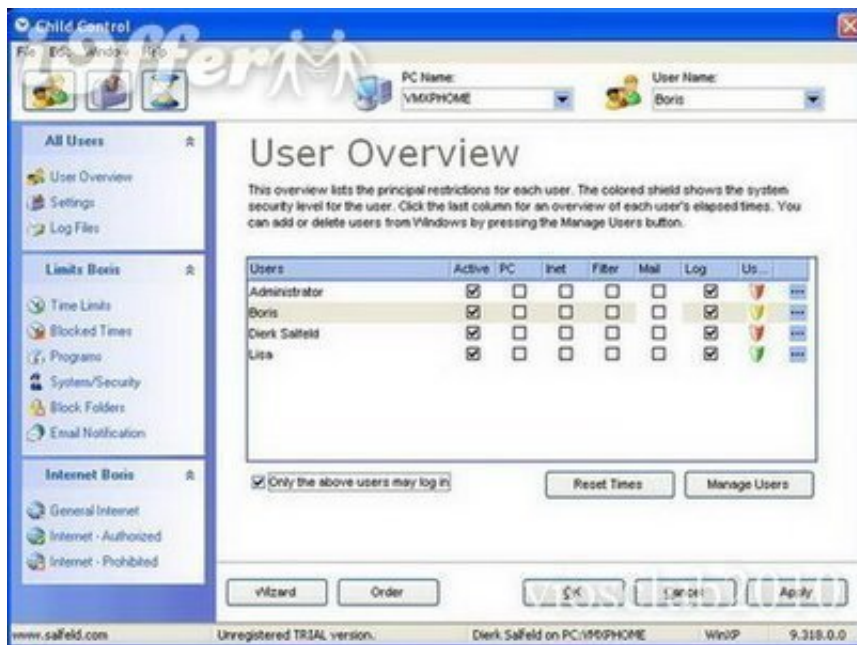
Child Control

File Edit Window Info

iSoffer

PC Name:
VMXPHOME

User Name:
Boris

All Users

User Overview
Settings
Log Files

Limits Boris

Time Limits
Blocked Times
Programs
System/Security
Block Folders
Email Notification

Internet Boris

General Internet
Internet - Authorized
Internet - Prohibited

User Overview

This overview lists the principal restrictions for each user. The colored shield shows the system security level for the user. Click the last column for an overview of each user's elapsed times. You can add or delete users from Windows by pressing the Manage Users button.

| Users | Active | PC | Inet | Filter | Mail | Log | Us... | |
|---|---|---|---|---|---|---|---|---|
| Administrator | ☑ | ☐ | ☐ | ☐ | ☐ | ☑ | | ... |
| Boris | ☑ | ☐ | ☐ | ☐ | ☐ | ☑ | | ... |
| Dierk Salfeld | ☑ | ☐ | ☐ | ☐ | ☐ | ☑ | | ... |
| Lisa | ☑ | ☐ | ☐ | ☐ | ☐ | ☑ | | ... |

☑ Only the above users may log in

Reset Times

Manage Users

Wizard

Order

OK

Cancel

Apply

vrosub2010

www.salfeld.com

Unregistered TRIAL version.

Dierk Salfeld on PC:VMXPHOME

WinXP

9.318.0.0